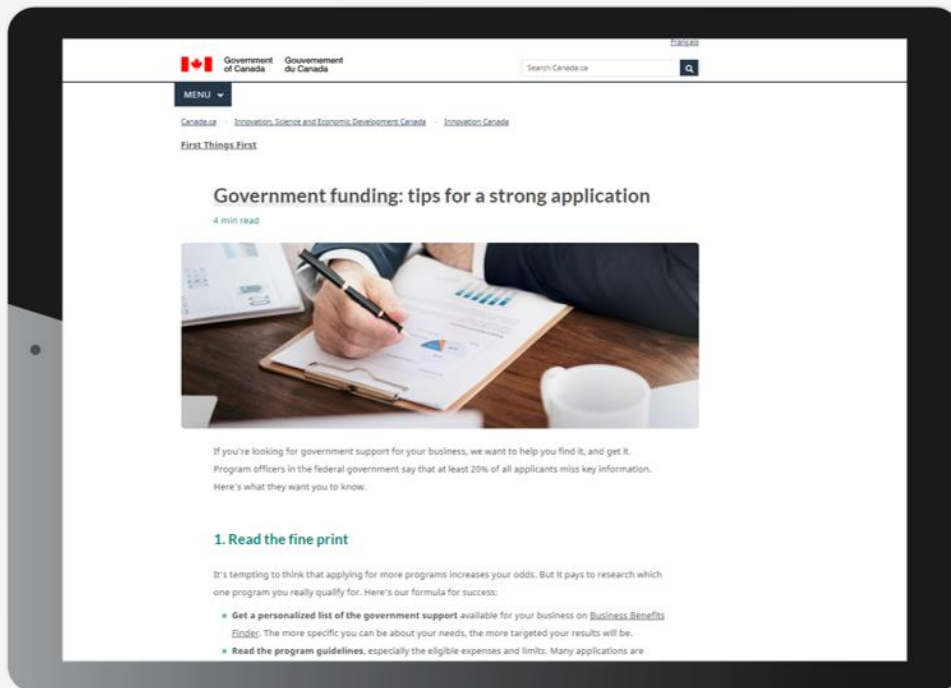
Français

Government of Canada Gouvernement du Canada

Search Canada.ca

MENU

Canada.ca > Innovation, Science and Economic Development Canada > Innovation Canada

First Things First

Government funding: tips for a strong application

4 min read

If you're looking for government support for your business, we want to help you find it, and get it. Program officers in the federal government say that at least 20% of all applicants miss key information. Here's what they want you to know.

1. Read the fine print

It's tempting to think that applying for more programs increases your odds. But it pays to research which one program you really qualify for. Here's our formula for success:

• Get a personalized list of the government support available for your business on Business Benefits Finder. The more specific you can be about your needs, the more targeted your results will be.
• Read the program guidelines, especially the eligible expenses and limits. Many applications are